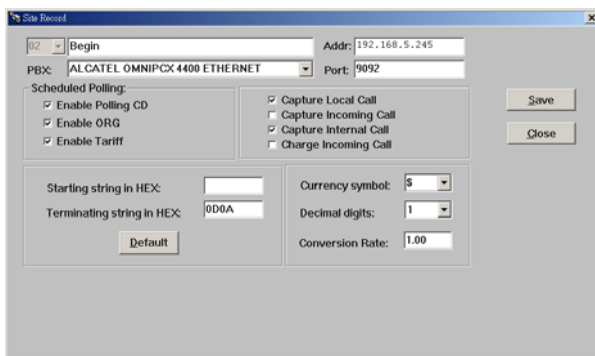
Site Record

02 Begin
Addr: 192.168.5.245
PBX: ALCATEL OMNIPCX 4400 ETHERNET
Port: 9092

Scheduled Polling:
Enable Polling CD
Enable ORG
Enable Tariff

Capture Local Call
Capture Incoming Call
Capture Internal Call
Charge Incoming Call

Save
Close

Starting string in HEX:
Terminating string in HEX: 0D0A
Default

Currency symbol: $
Decimal digits: 1
Conversion Rate: 1.00